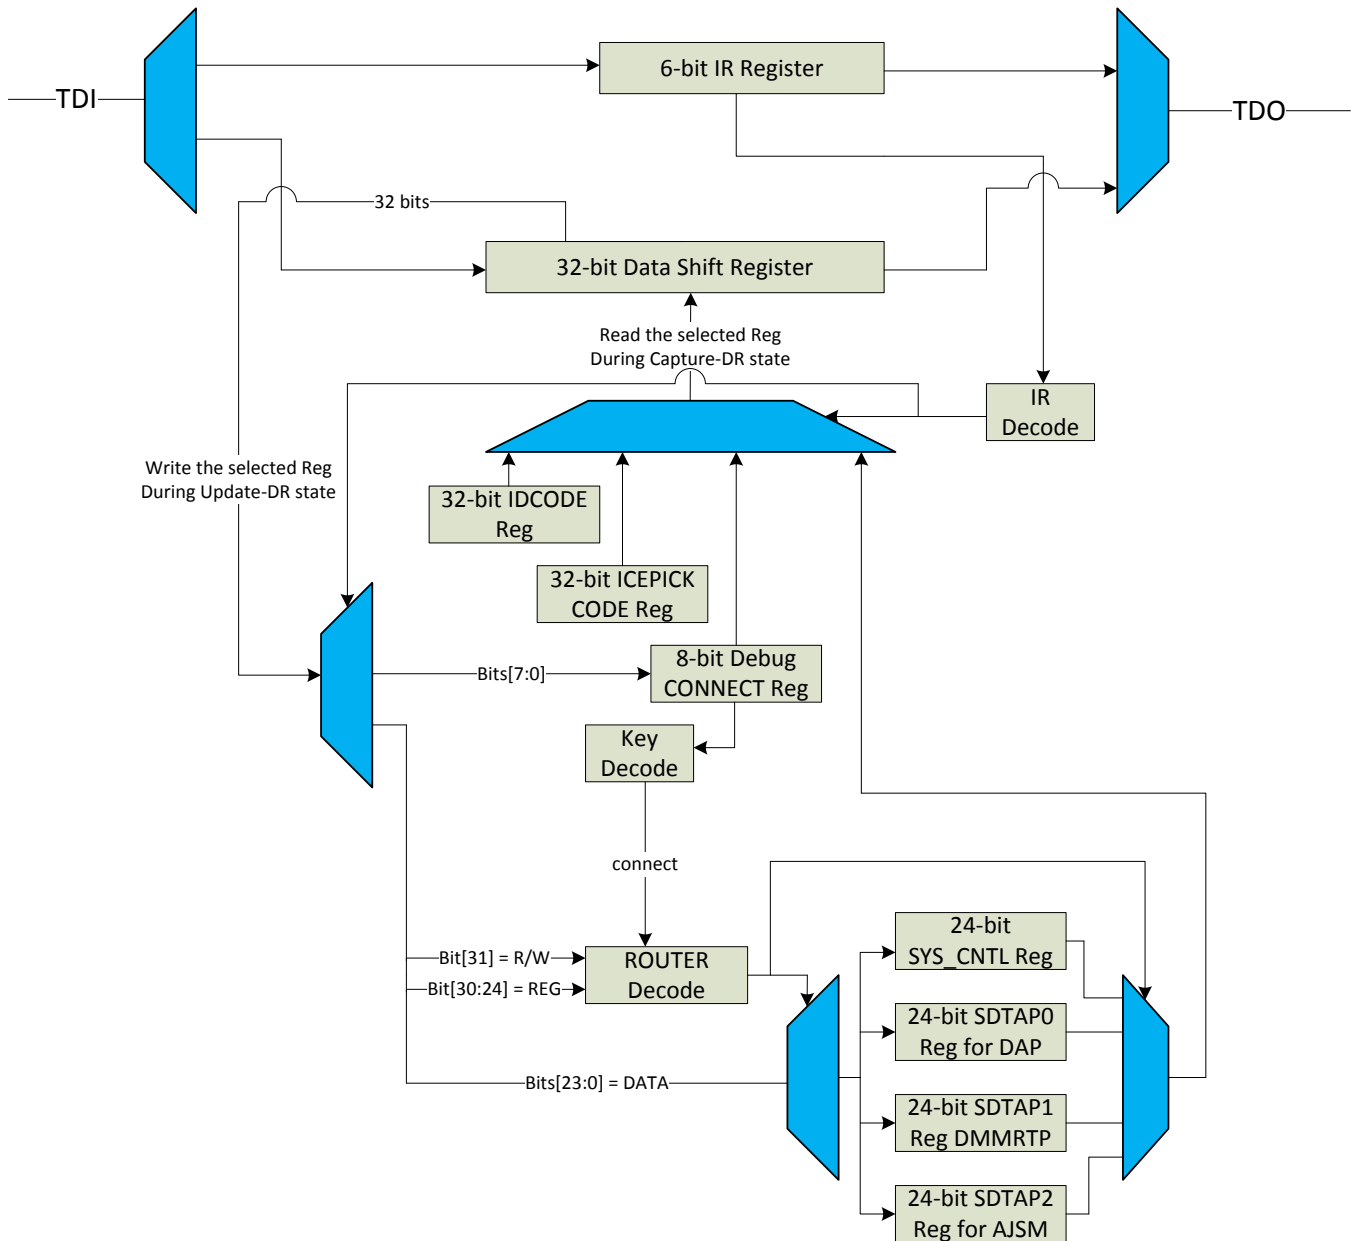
TDI

6-bit IR Register

TDO

32 bits

32-bit Data Shift Register

Read the selected Reg
During Capture-DR state

IR
Decode

Write the selected Reg
During Update-DR state

32-bit IDCODE
Reg

32-bit ICEPICK
CODE Reg

Bits[7:0]

8-bit Debug
CONNECT Reg

Key
Decode

connect

Bit[31] = R/W

Bit[30:24] = REG

ROUTER
Decode

Bits[23:0] = DATA

24-bit
SYS_CNTL Reg

24-bit SDTAP0
Reg for DAP

24-bit SDTAP1
Reg DMMRTP

24-bit SDTAP2
Reg for AJSM